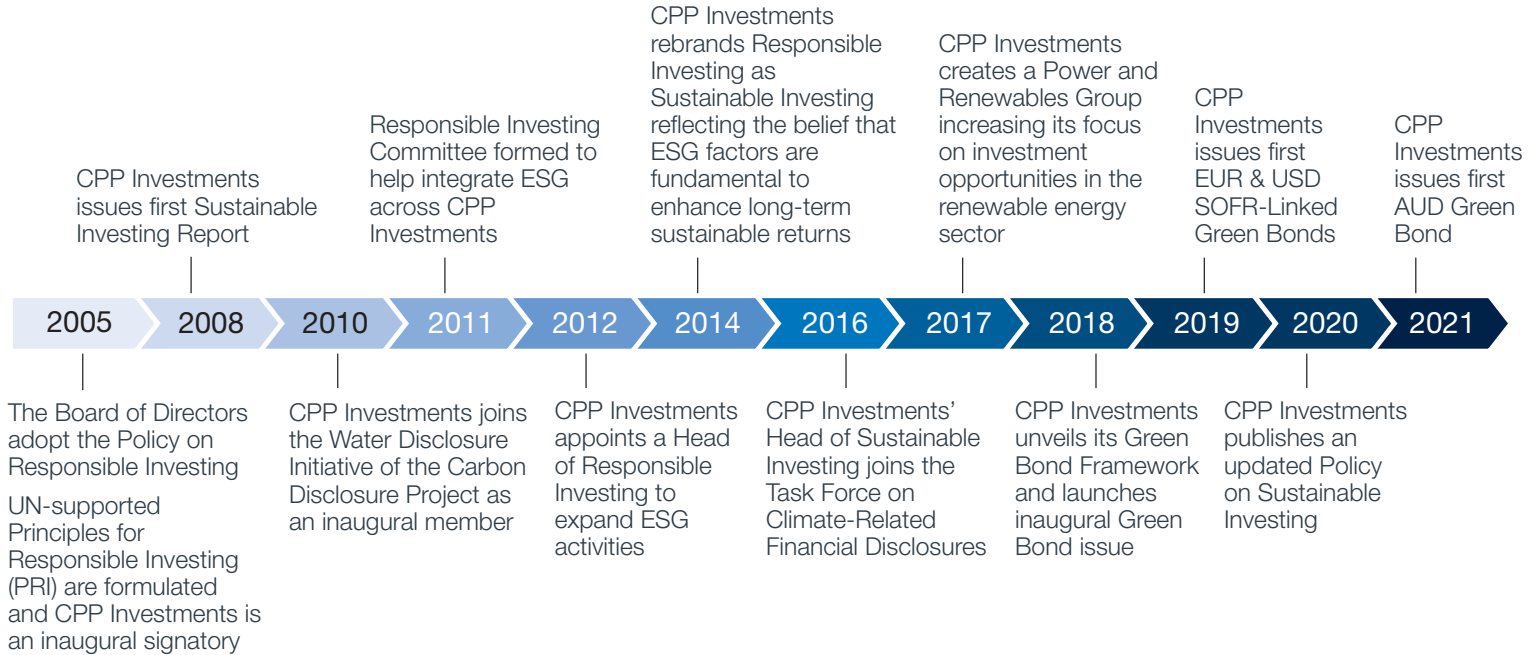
CPP Investments issues first Sustainable Investing Report

Responsible Investing Committee formed to help integrate ESG across CPP Investments

CPP Investments rebrands Responsible Investing as Sustainable Investing reflecting the belief that ESG factors are fundamental to enhance long-term sustainable returns

CPP Investments creates a Power and Renewables Group increasing its focus on investment opportunities in the renewable energy sector

CPP Investments issues first EUR & USD SOFR-Linked Green Bonds

CPP Investments issues first AUD Green Bond

2005 2008 2010 2011 2012 2014 2016 2017 2018 2019 2020 2021

The Board of Directors adopt the Policy on Responsible Investing

UN-supported Principles for Responsible Investing (PRI) are formulated and CPP Investments is an inaugural signatory

CPP Investments joins the Water Disclosure Initiative of the Carbon Disclosure Project as an inaugural member

CPP Investments appoints a Head of Responsible Investing to expand ESG activities

CPP Investments' Head of Sustainable Investing joins the Task Force on Climate-Related Financial Disclosures

CPP Investments unveils its Green Bond Framework and launches inaugural Green Bond issue

CPP Investments publishes an updated Policy on Sustainable Investing